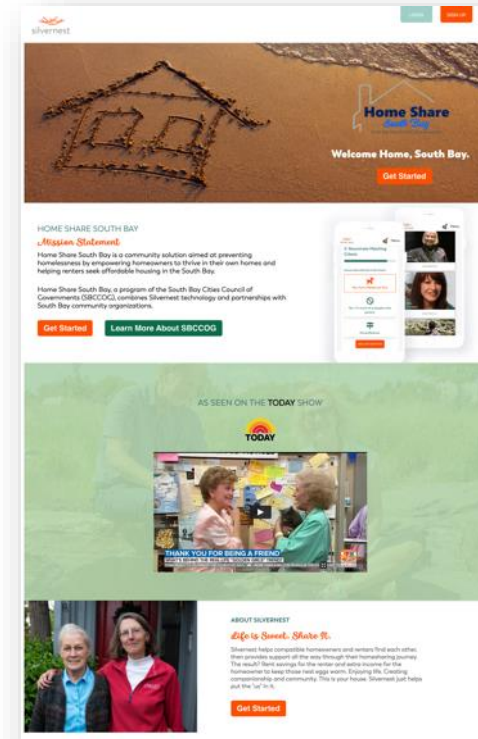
silvernest

LOGIN

SIGN UP

Home Share South Bay

Welcome Home, South Bay.

Get Started

HOME SHARE SOUTH BAY

Mission Statement

Home Share South Bay is a community solution aimed at preventing homelessness by empowering homeowners to thrive in their own homes and helping renters seek affordable housing in the South Bay.

Home Share South Bay, a program of the South Bay Cities Council of Governments (SBCCOG), combines Silvernest technology and partnerships with South Bay community organizations.

Get Started

Learn More About SBCCOG

AS SEEN ON THE TODAY SHOW

TODAY

THANK YOU FOR BEING A FRIEND

ABOUT SILVERNEST

Life is Sweet. Share It.

Silvernest helps compatible homeowners and renters find each other, then provides support all the way through their homesharing journey. The result? Rent savings for the renter and extra income for the homeowner to keep those nest eggs warm. Enjoying life. Creating companionship and community. This is your house. Silvernest just helps put the "us" in it.

Get Started